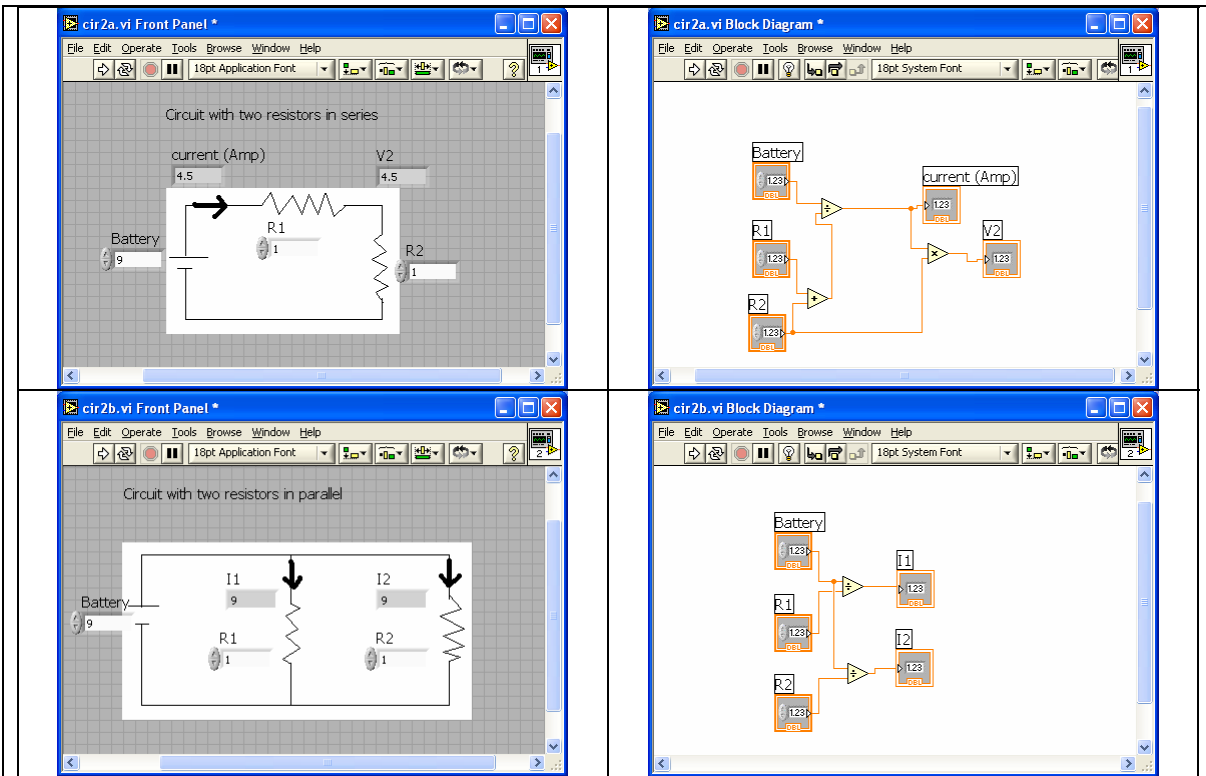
cir2a.vi Front Panel *

File Edit Operate Tools Browse Window Help

18pt Application Font

1

Circuit with two resistors in series

current (Amp)

4.5

V2

4.5

Battery

9

R1

1

R2

1

cir2a.vi Block Diagram *

File Edit Operate Tools Browse Window Help

18pt System Font

1

Battery

1.23

DBL

current (Amp)

1.23

DBL

R1

1.23

DBL

V2

1.23

DBL

R2

1.23

DBL

cir2b.vi Front Panel *

File Edit Operate Tools Browse Window Help

18pt Application Font

2

Circuit with two resistors in parallel

I1

9

I2

9

Battery

9

R1

1

R2

1

cir2b.vi Block Diagram *

File Edit Operate Tools Browse Window Help

18pt System Font

2

Battery

1.23

DBL

I1

1.23

DBL

R1

1.23

DBL

I2

1.23

DBL

R2

1.23

DBL